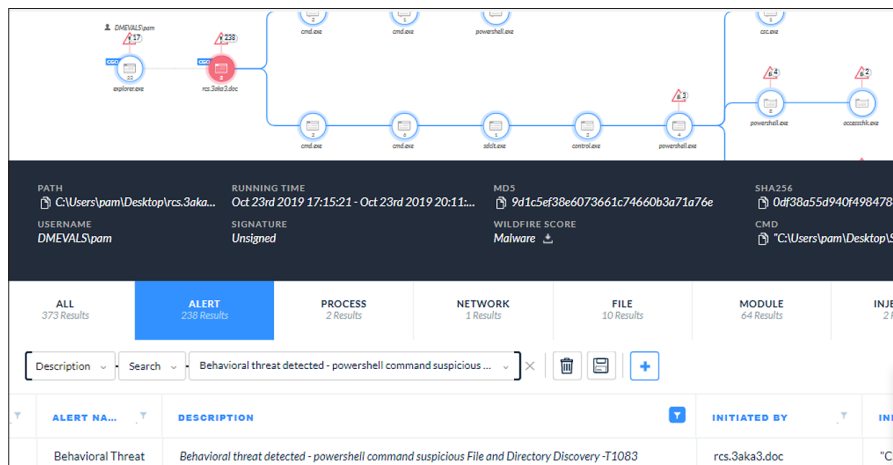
DMEVALS\pam

17

238

CGO

CGO

explorer.exe

rcs.3aka3.doc

cmd.exe

cmd.exe

powershell.exe

csc.exe

4

2

2

powershell.exe

accesschk.exe

cmd.exe

cmd.exe

sdclt.exe

control.exe

powershell.exe

PATH
C:\Users\pam\Desktop\rcs.3aka...

RUNNING TIME
Oct 23rd 2019 17:15:21 - Oct 23rd 2019 20:11:...

MD5
9d1c5ef38e6073661c74660b3a71a76e

SHA256
0df38a55d940f498478

USERNAME
DMEVALS\pam

SIGNATURE
Unsigned

WILDFIRE SCORE
Malware

CMD
"C:\Users\pam\Desktop\S

ALL
373 Results

ALERT
238 Results

PROCESS
2 Results

NETWORK
1 Results

FILE
10 Results

MODULE
64 Results

INJE
2 R

Description

Search

Behavioral threat detected - powershell command suspicious ...

| ALERT NA... | DESCRIPTION | INITIATED BY | INI |
|---|---|---|---|
| Behavioral Threat | Behavioral threat detected - powershell command suspicious File and Directory Discovery -T1083 | rcs.3aka3.doc | "C |